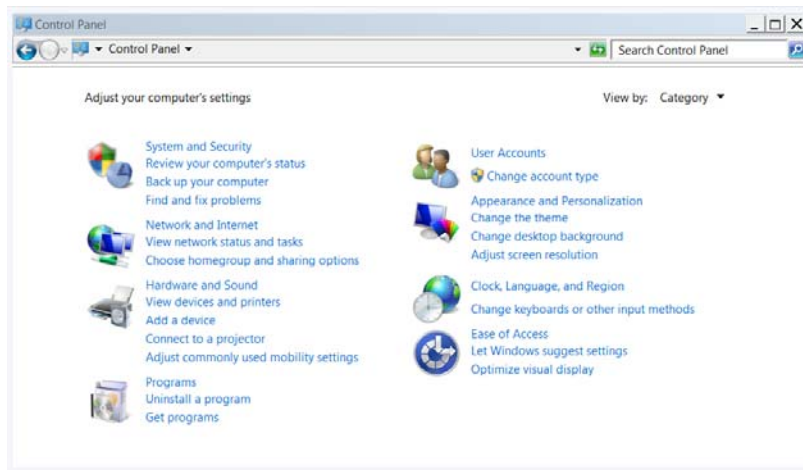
Control Panel

Control Panel ▾

Search Control Panel

Adjust your computer's settings

View by: Category ▾

System and Security
Review your computer's status
Back up your computer
Find and fix problems

Network and Internet
View network status and tasks
Choose homegroup and sharing options

Hardware and Sound
View devices and printers
Add a device
Connect to a projector
Adjust commonly used mobility settings

Programs
Uninstall a program
Get programs

User Accounts
Change account type

Appearance and Personalization
Change the theme
Change desktop background
Adjust screen resolution

Clock, Language, and Region
Change keyboards or other input methods

Ease of Access
Let Windows suggest settings
Optimize visual display